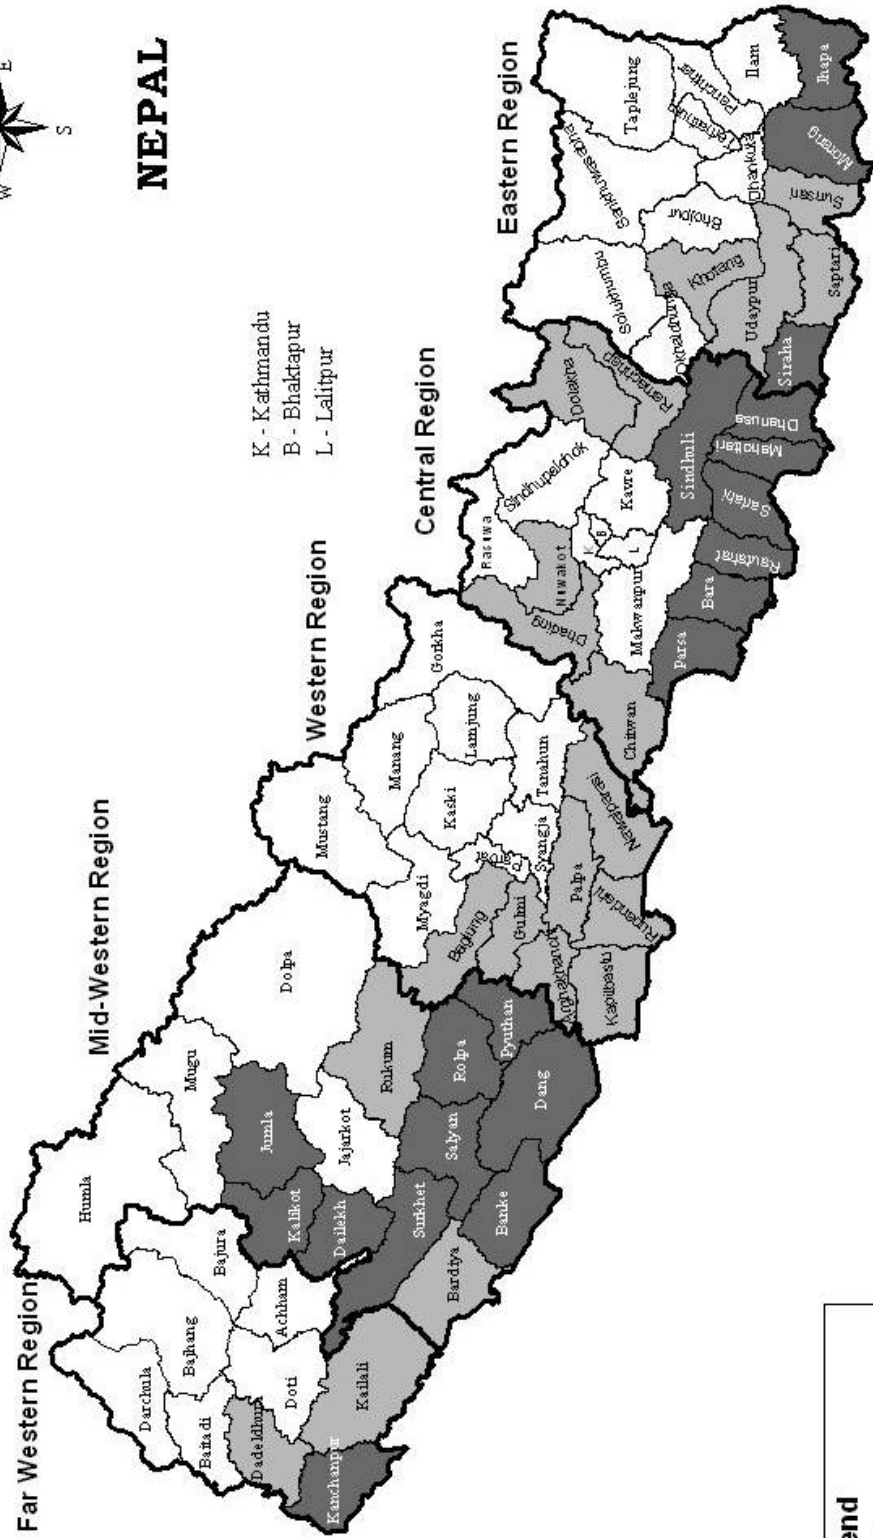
NEPAL

W
S
E

Far Western Region

Mid-Western Region

Western Region

Central Region

Eastern Region

K - Kathmandu
B - Bhaktapur
L - Lalitpur

Darchula
Baitadi
Bajhang
Bajura
Humla
Achham
Doti
Dadeldhura
Kanchanpur
Kailali
Kalikot
Dailekh
Jumla
Mugu
Jajarkot
Surkhet
Bardiya
Banke
Salyan
Dang
Rolpa
Pyuthan
Rukum
Dolpa
Mustang
Myagdi
Baglung
Gulmi
Arghakhanchi
Kapilbastu
Rupandehi
Palpa
Syangja
Parbat
Kaski
Manang
Lamjung
Tanahun
Gorkha
Nawalparasi
Chitwan
Dhading
Nuwakot
Rasuwa
Sindhupalchok
Kavre
K
B
L
Makwanpur
Parsa
Bara
Rautahat
Sarlahi
Mahottari
Dhanusa
Sindhuli
Dolakha
Ramechhap
Okhaldhunga
Solukhumbu
Sankhuwasabha
Khotang
Udaypur
Siraha
Saptari
Sunsari
Bhojpur
Dhankuta
Terhathum
Panchthar
Taplejung
Ilam
Jhapa
Morang

end